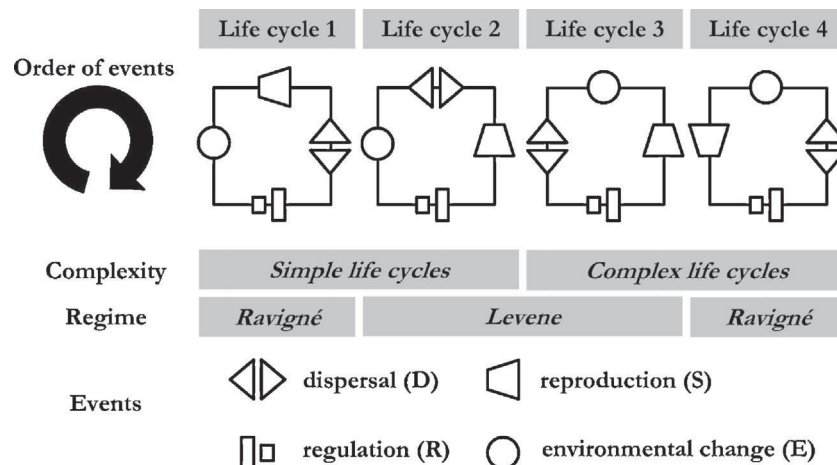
Life cycle 1 | Life cycle 2 | Life cycle 3 | Life cycle 4

Order of events

Complexity | *Simple life cycles* | *Complex life cycles*

Regime | *Ravigné* | *Levene* | *Ravigné*

Events

dispersal (D)

reproduction (S)

regulation (R)

environmental change (E)